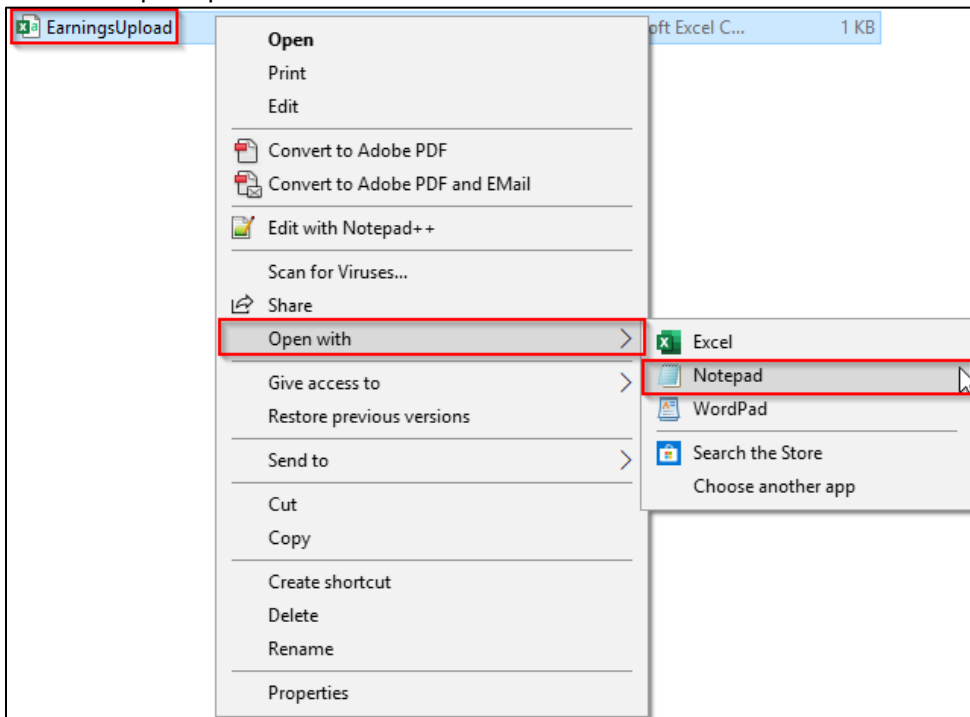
EarningsUpload

oft Excel C... 1 KB

Open
Print
Edit

Convert to Adobe PDF
Convert to Adobe PDF and EMail

Edit with Notepad++

Scan for Viruses...
Share
Open with

Give access to
Restore previous versions

Send to

Cut
Copy

Create shortcut
Delete
Rename

Properties

Excel
Notepad
WordPad
Search the Store
Choose another app